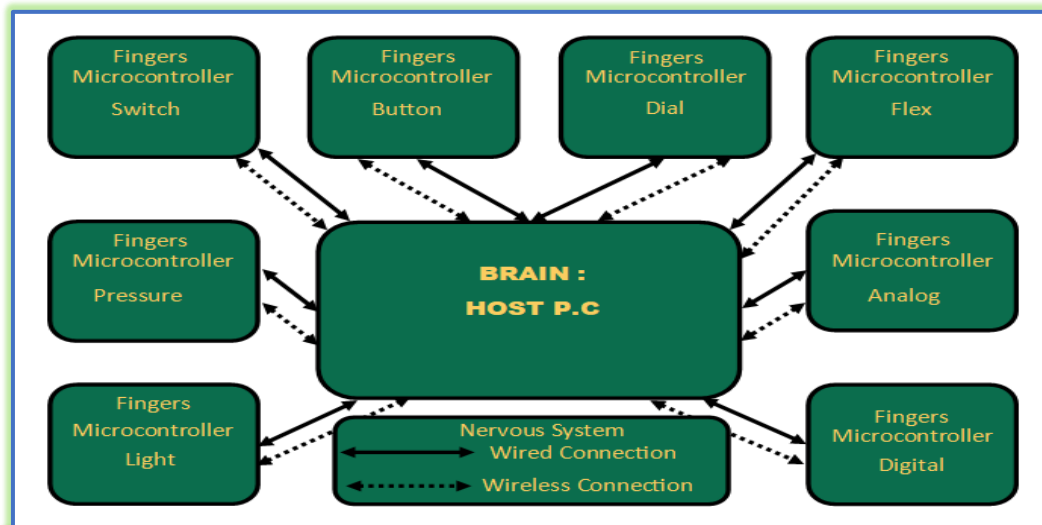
Fingers Microcontroller Switch

Fingers Microcontroller Button

Fingers Microcontroller Dial

Fingers Microcontroller Flex

Fingers Microcontroller Pressure

BRAIN : HOST P.C

Fingers Microcontroller Analog

Fingers Microcontroller Light

Nervous System
Wired Connection
Wireless Connection

Fingers Microcontroller Digital